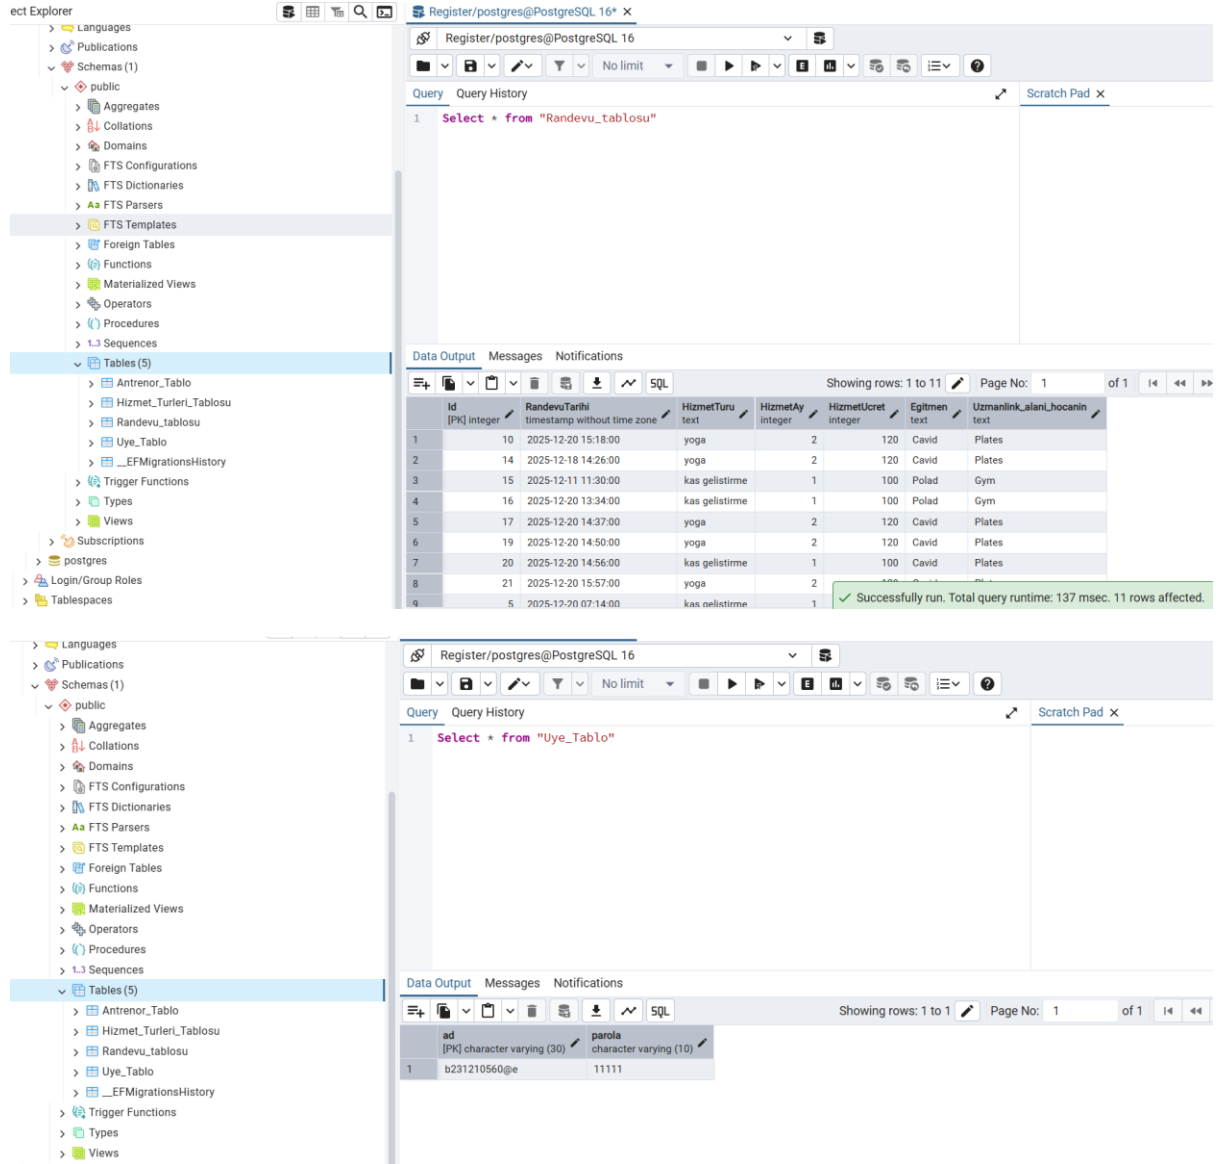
ect Explorer
Languages
Publications
Schemas (1)
public
Aggregates
Collations
Domains
FTS Configurations
FTS Dictionaries
Aa FTS Parsers
FTS Templates
Foreign Tables
Functions
Materialized Views
Operators
Procedures
1..3 Sequences
Tables (5)
Antrenor_Tablo
Hizmet_Turleri_Tablosu
Randevu_tablosu
Uye_Tablo
__EFMigrationsHistory
Trigger Functions
Types
Views
Subscriptions
postgres
Login/Group Roles
Tablespaces

Register/postgres@PostgreSQL 16* ×
Register/postgres@PostgreSQL 16
No limit
Query Query History
Scratch Pad ×
1 Select * from "Randevu_tablosu"

Data Output Messages Notifications
SQL
Showing rows: 1 to 11 Page No: 1 of 1

| | Id [PK] integer | RandevuTarihi timestamp without time zone | HizmetTuru text | HizmetAy integer | HizmetUcret integer | Egitmen text | Uzmanlink_alani_hocanin text |
|---|---|---|---|---|---|---|---|
| 1 | 10 | 2025-12-20 15:18:00 | yoga | 2 | 120 | Cavid | Plates |
| 2 | 14 | 2025-12-18 14:26:00 | yoga | 2 | 120 | Cavid | Plates |
| 3 | 15 | 2025-12-11 11:30:00 | kas gelistirme | 1 | 100 | Polad | Gym |
| 4 | 16 | 2025-12-20 13:34:00 | kas gelistirme | 1 | 100 | Polad | Gym |
| 5 | 17 | 2025-12-20 14:37:00 | yoga | 2 | 120 | Cavid | Plates |
| 6 | 19 | 2025-12-20 14:50:00 | yoga | 2 | 120 | Cavid | Plates |
| 7 | 20 | 2025-12-20 14:56:00 | kas gelistirme | 1 | 100 | Cavid | Plates |
| 8 | 21 | 2025-12-20 15:57:00 | yoga | 2 | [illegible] | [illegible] | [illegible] |
| 9 | 5 | 2025-12-20 07:14:00 | kas gelistirme | 1 | | | |

Successfully run. Total query runtime: 137 msec. 11 rows affected.

Languages
Publications
Schemas (1)
public
Aggregates
Collations
Domains
FTS Configurations
FTS Dictionaries
Aa FTS Parsers
FTS Templates
Foreign Tables
Functions
Materialized Views
Operators
Procedures
1..3 Sequences
Tables (5)
Antrenor_Tablo
Hizmet_Turleri_Tablosu
Randevu_tablosu
Uye_Tablo
__EFMigrationsHistory
Trigger Functions
Types
Views

Register/postgres@PostgreSQL 16
No limit
Query Query History
Scratch Pad ×
1 Select * from "Uye_Tablo"

Data Output Messages Notifications
SQL
Showing rows: 1 to 1 Page No: 1 of 1

| | ad [PK] character varying (30) | parola character varying (10) |
|---|---|---|
| 1 | b231210560@e | 11111 |